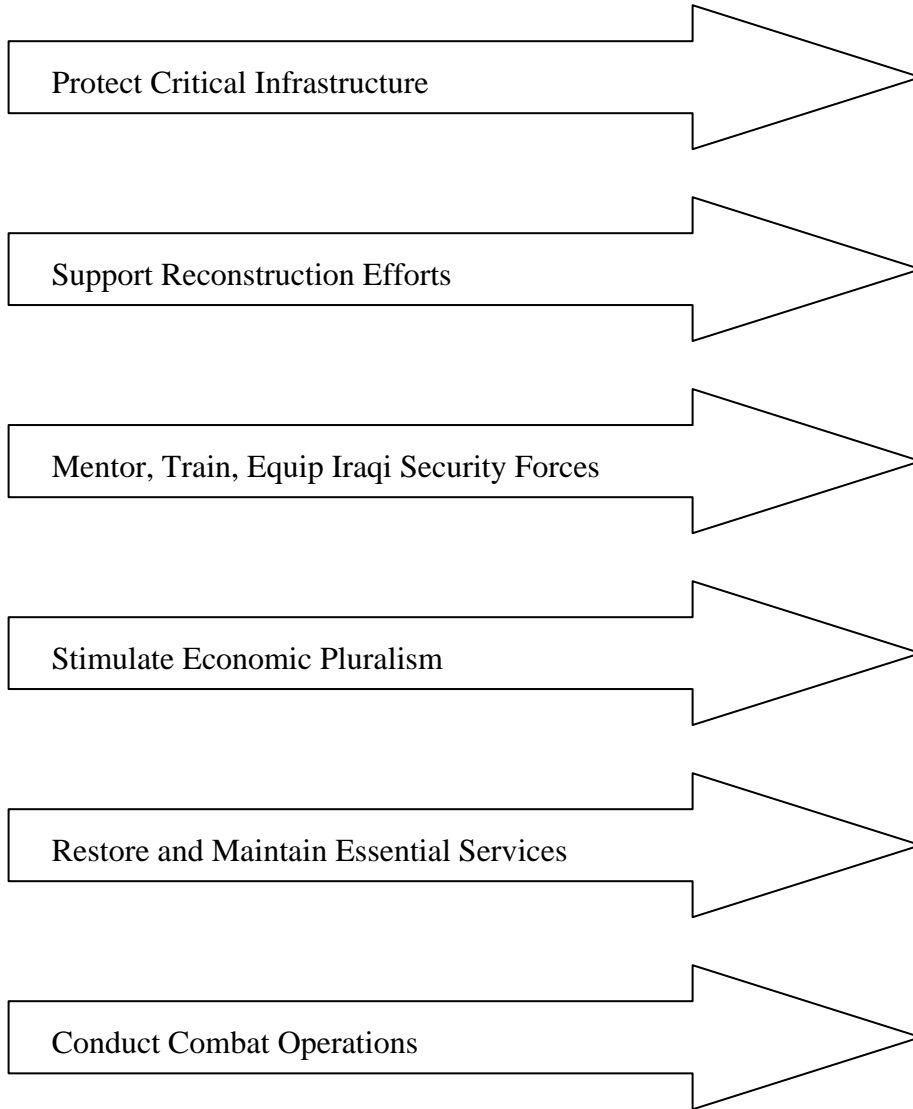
Protect Critical Infrastructure

Support Reconstruction Efforts

Mentor, Train, Equip Iraqi Security Forces

Stimulate Economic Pluralism

Restore and Maintain Essential Services

Conduct Combat Operations